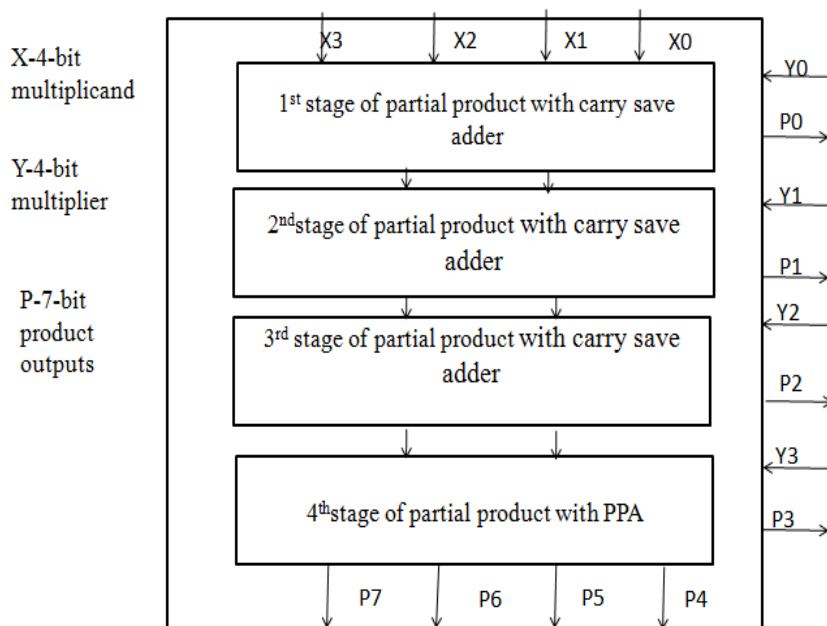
X-4-bit multiplicand

Y-4-bit multiplier

P-7-bit product outputs

X3 X2 X1 X0

$1^{st}$ stage of partial product with carry save adder

$2^{nd}$stage of partial product with carry save adder

$3^{rd}$ stage of partial product with carry save adder

$4^{th}$stage of partial product with PPA

Y0
P0
Y1
P1
Y2
P2
Y3
P3

P7 P6 P5 P4